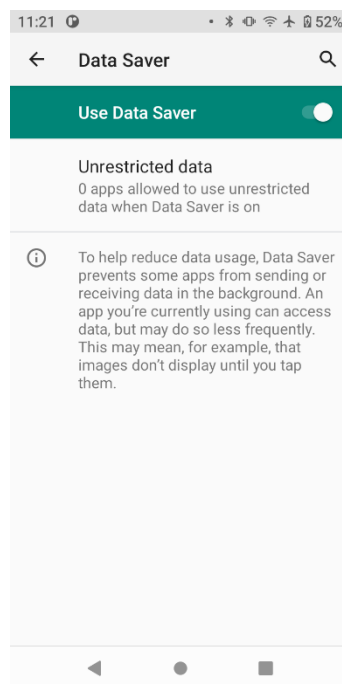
11:21 52%

Data Saver

Use Data Saver

Unrestricted data
0 apps allowed to use unrestricted data when Data Saver is on

To help reduce data usage, Data Saver prevents some apps from sending or receiving data in the background. An app you're currently using can access data, but may do so less frequently. This may mean, for example, that images don't display until you tap them.